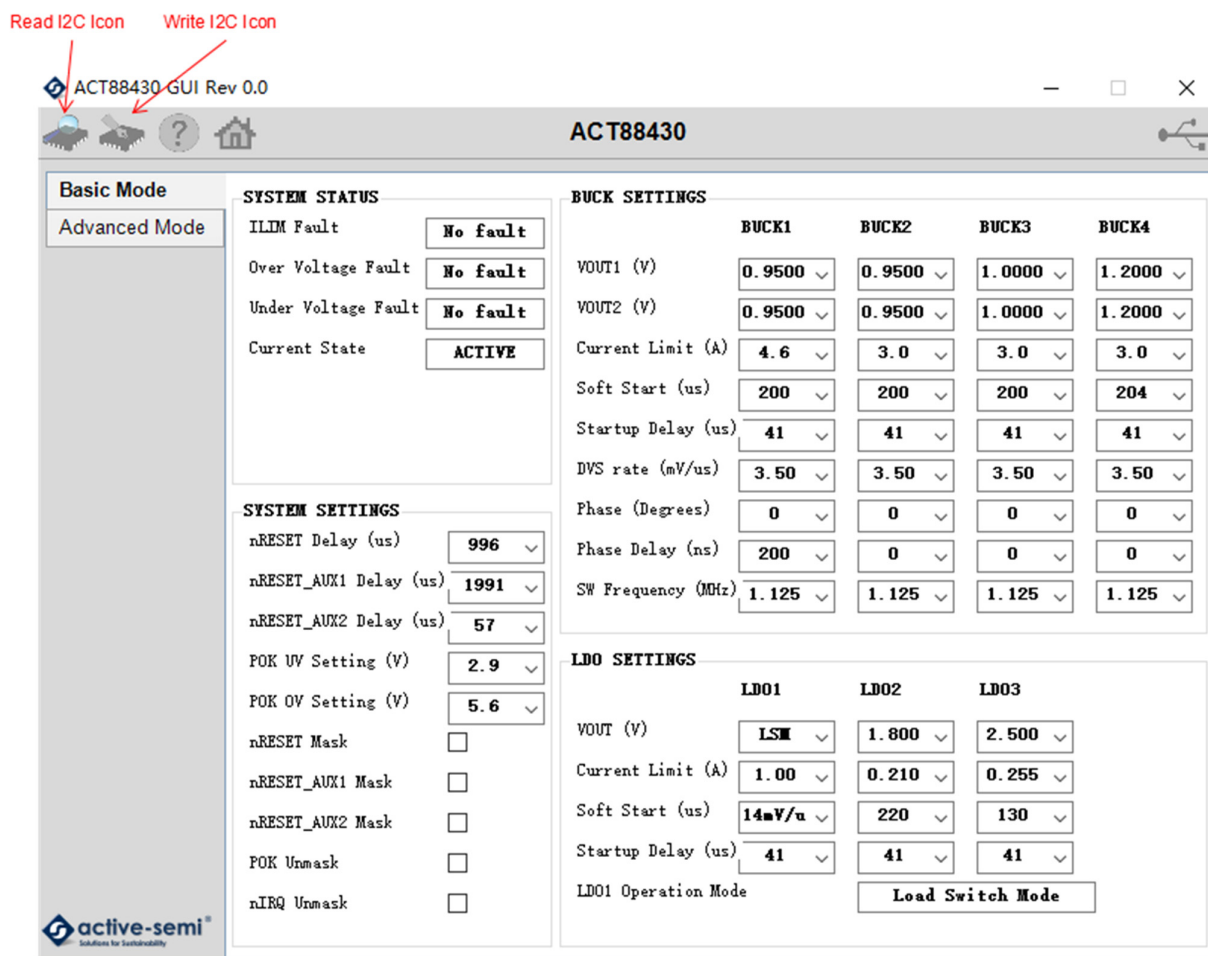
Read I2C Icon Write I2C Icon

ACT88430 GUI Rev 0.0

ACT88430

Basic Mode
Advanced Mode

SYSTEM STATUS

| | |
|---|---|
| ILIM Fault | No fault |
| Over Voltage Fault | No fault |
| Under Voltage Fault | No fault |
| Current State | ACTIVE |

SYSTEM SETTINGS

| | |
|---|---|
| nRESET Delay (us) | 996 |
| nRESET_AUX1 Delay (us) | 1991 |
| nRESET_AUX2 Delay (us) | 57 |
| POK UV Setting (V) | 2.9 |
| POK OV Setting (V) | 5.6 |
| nRESET Mask | |
| nRESET_AUX1 Mask | |
| nRESET_AUX2 Mask | |
| POK Unmask | |
| nIRQ Unmask | |

BUCK SETTINGS

| | BUCK1 | BUCK2 | BUCK3 | BUCK4 |
|---|---|---|---|---|
| VOUT1 (V) | 0.9500 | 0.9500 | 1.0000 | 1.2000 |
| VOUT2 (V) | 0.9500 | 0.9500 | 1.0000 | 1.2000 |
| Current Limit (A) | 4.6 | 3.0 | 3.0 | 3.0 |
| Soft Start (us) | 200 | 200 | 200 | 204 |
| Startup Delay (us) | 41 | 41 | 41 | 41 |
| DVS rate (mV/us) | 3.50 | 3.50 | 3.50 | 3.50 |
| Phase (Degrees) | 0 | 0 | 0 | 0 |
| Phase Delay (ns) | 200 | 0 | 0 | 0 |
| SW Frequency (MHz) | 1.125 | 1.125 | 1.125 | 1.125 |

LDO SETTINGS

| | LDO1 | LDO2 | LDO3 |
|---|---|---|---|
| VOUT (V) | LSM | 1.800 | 2.500 |
| Current Limit (A) | 1.00 | 0.210 | 0.255 |
| Soft Start (us) | 14mV/u | 220 | 130 |
| Startup Delay (us) | 41 | 41 | 41 |

LDO1 Operation Mode Load Switch Mode

active-semi®
Solutions for Sustainability